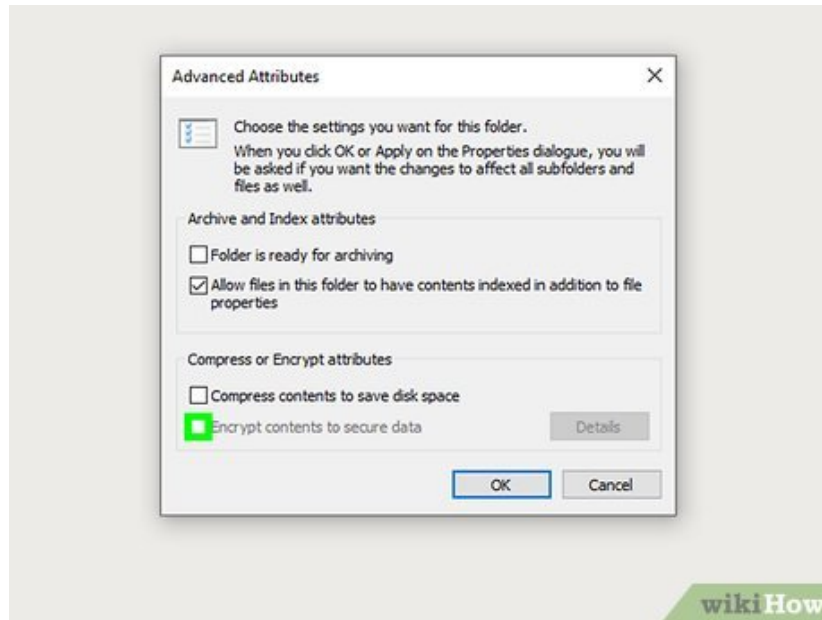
Advanced Attributes

×

Choose the settings you want for this folder.

When you click OK or Apply on the Properties dialogue, you will be asked if you want the changes to affect all subfolders and files as well.

Archive and Index attributes

Folder is ready for archiving

Allow files in this folder to have contents indexed in addition to file properties

Compress or Encrypt attributes

Compress contents to save disk space

Encrypt contents to secure data

Details

OK

Cancel

wikiHow